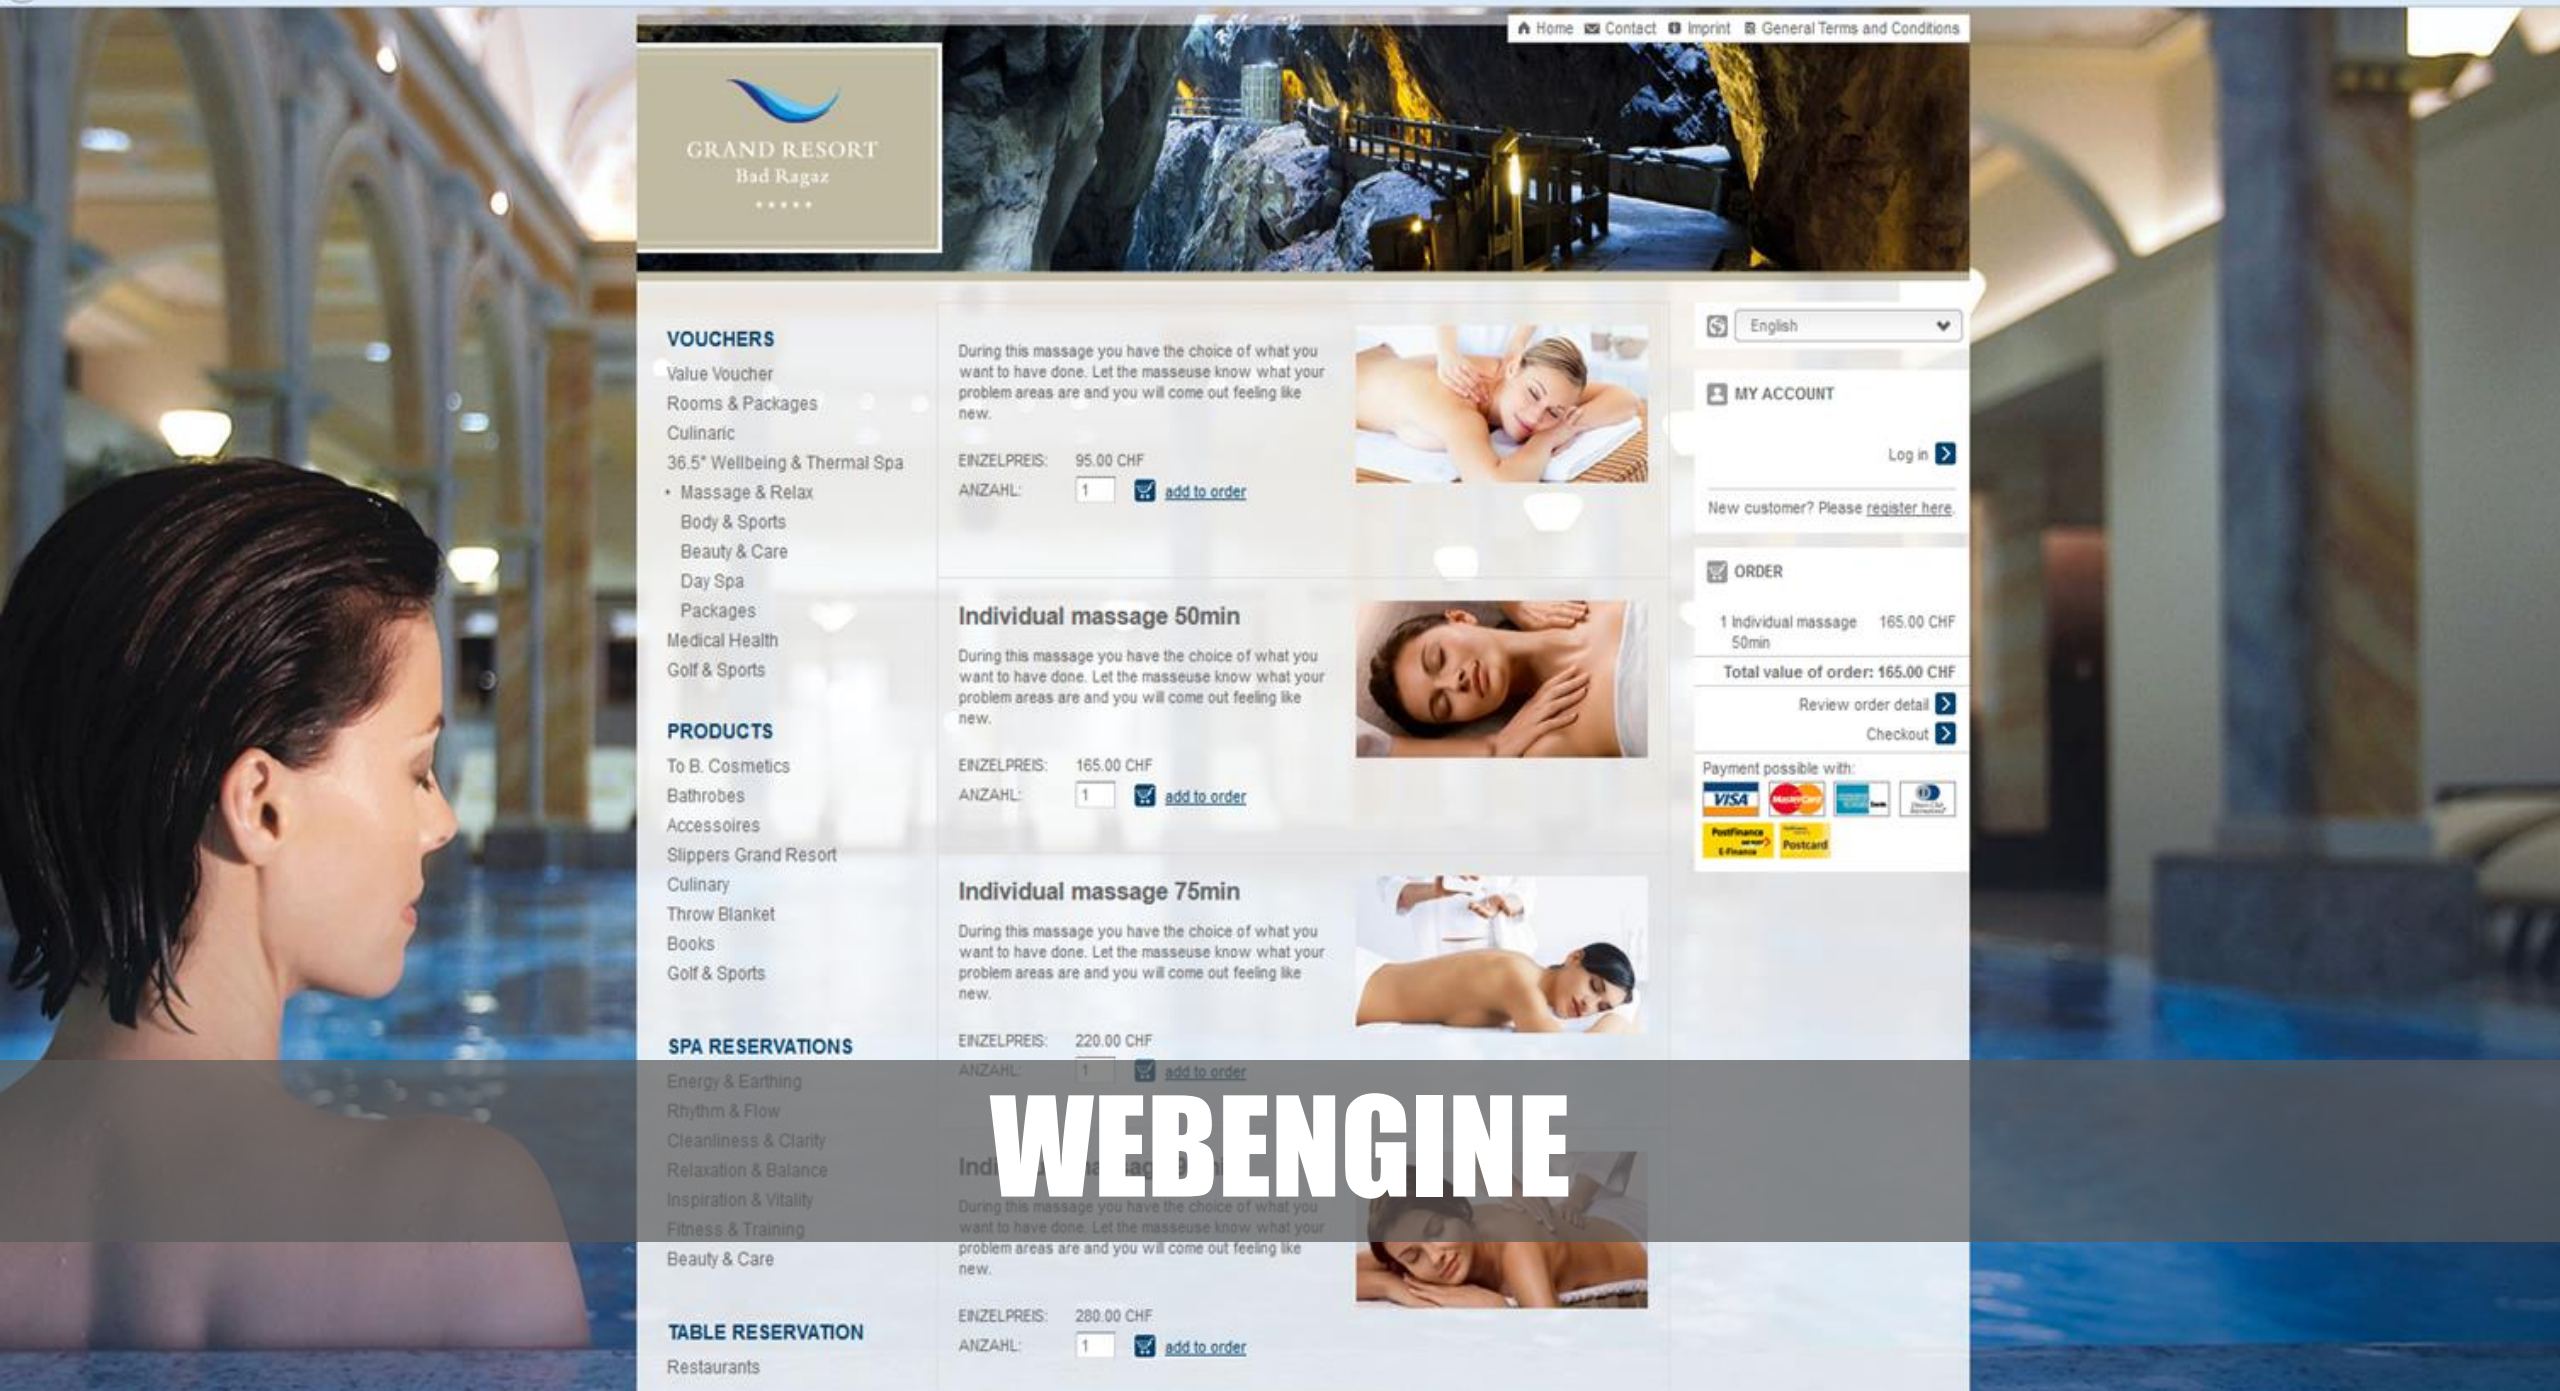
Home Contact Imprint General Terms and Conditions

GRAND RESORT
Bad Ragaz
\*\*\*\*\*

VOUCHERS
Value Voucher
Rooms & Packages
Culinaric
36.5° Wellbeing & Thermal Spa
• Massage & Relax
Body & Sports
Beauty & Care
Day Spa
Packages
Medical Health
Golf & Sports

PRODUCTS
To B. Cosmetics
Bathrobes
Accessoires
Slippers Grand Resort
Culinary
Throw Blanket
Books
Golf & Sports

SPA RESERVATIONS
Energy & Earthing
Rhythm & Flow
Cleanliness & Clarity
Relaxation & Balance
Inspiration & Vitality
Fitness & Training
Beauty & Care

TABLE RESERVATION
Restaurants

During this massage you have the choice of what you want to have done. Let the masseuse know what your problem areas are and you will come out feeling like new.

EINZELPREIS: 95.00 CHF
ANZAHL: 1 add to order

Individual massage 50min

During this massage you have the choice of what you want to have done. Let the masseuse know what your problem areas are and you will come out feeling like new.

EINZELPREIS: 165.00 CHF
ANZAHL: 1 add to order

Individual massage 75min

During this massage you have the choice of what you want to have done. Let the masseuse know what your problem areas are and you will come out feeling like new.

EINZELPREIS: 220.00 CHF
ANZAHL: 1 add to order

Indi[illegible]

During this massage you have the choice of what you want to have done. Let the masseuse know what your problem areas are and you will come out feeling like new.

EINZELPREIS: 280.00 CHF
ANZAHL: 1 add to order

English

MY ACCOUNT
Log in
New customer? Please register here.

ORDER
1 Individual massage 50min 165.00 CHF
Total value of order: 165.00 CHF
Review order detail
Checkout

Payment possible with:
VISA MasterCard PostFinance Postcard

WEBENGINE